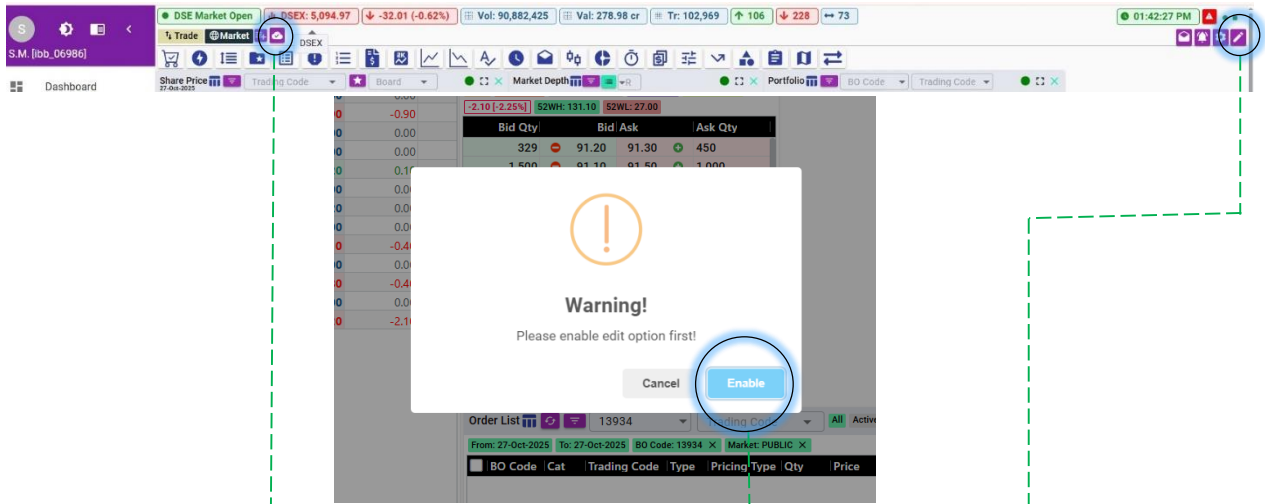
S
S.M. [ibb_06986]
Dashboard
DSE Market Open
DSEX: 5,094.97
-32.01 (-0.62%)
Vol: 90,882,425
Val: 278.98 cr
Tr: 102,969
106
228
73
01:42:27 PM
Trade
Market
DSEX
Share Price
27-Oct-2025
Trading Code
Board
Market Depth
R
Portfolio
BO Code
Trading Code
0.00
-0.90
0.00
0.10
0.00
0.00
0.00
-0.40
0.00
-0.40
0.00
-2.10
-2.10 [-2.25%]
52WH: 131.10
52WL: 27.00
| Bid Qty | Bid | Ask | Ask Qty |
|---|---|---|---|
| 329 | 91.20 | 91.30 | 450 |
| 1,500 | 91.10 | 91.50 | 1,000 |

Warning!
Please enable edit option first!
Cancel
Enable
Order List
13934
Trading Code
All
Active
From: 27-Oct-2025
To: 27-Oct-2025
BO Code: 13934
Market: PUBLIC
| BO Code | Cat | Trading Code | Type | Pricing Type | Qty | Price |
|---|---|---|---|---|---|---|